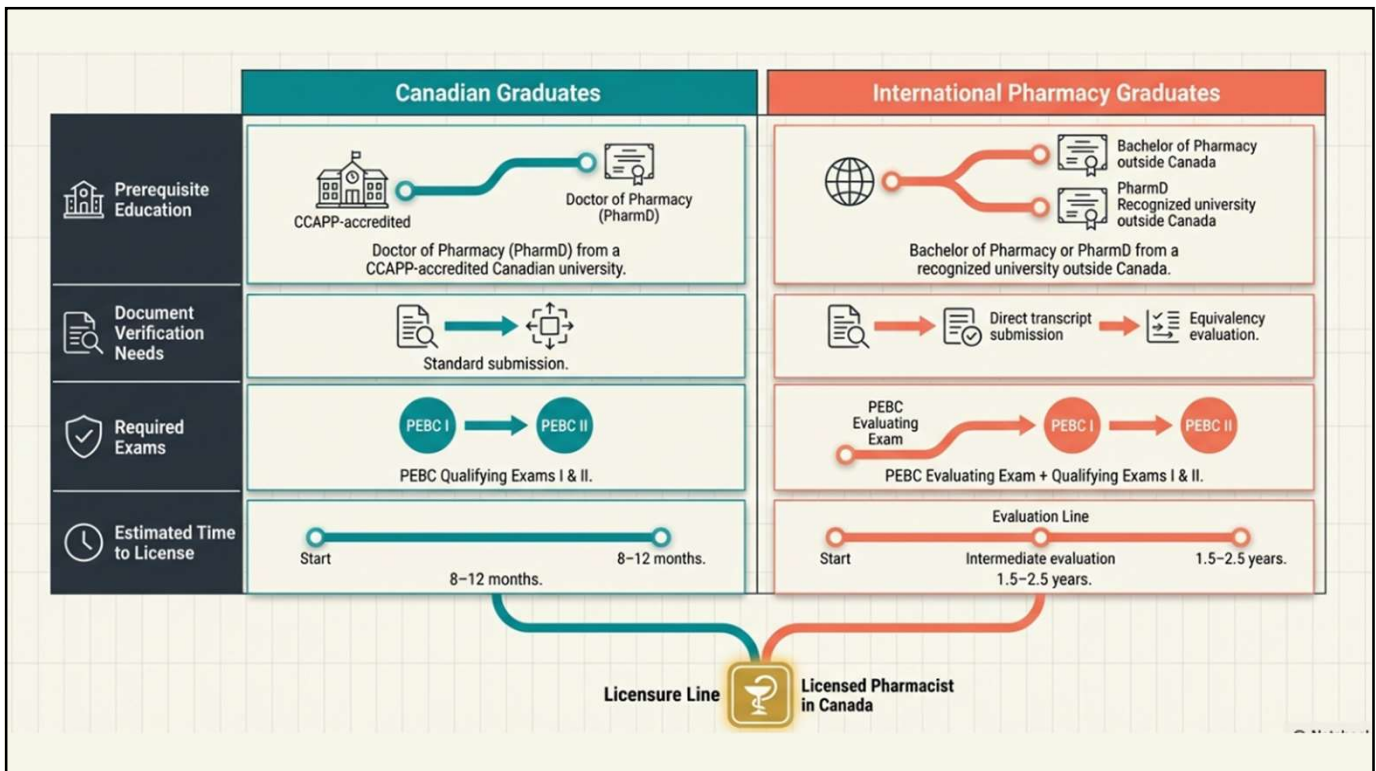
| | Canadian Graduates | International Pharmacy Graduates |
|---|---|---|
| Prerequisite Education | CCAPP-accredited<br>Doctor of Pharmacy (PharmD)<br>Doctor of Pharmacy (PharmD) from a CCAPP-accredited Canadian university. | Bachelor of Pharmacy outside Canada<br>PharmD Recognized university outside Canada<br>Bachelor of Pharmacy or PharmD from a recognized university outside Canada. |
| Document Verification Needs | Standard submission. | Direct transcript submission<br>Equivalency evaluation. |
| Required Exams | PEBC I<br>PEBC II<br>PEBC Qualifying Exams I & II. | PEBC Evaluating Exam<br>PEBC I<br>PEBC II<br>PEBC Evaluating Exam + Qualifying Exams I & II. |
| Estimated Time to License | Start<br>8–12 months.<br>8–12 months. | Evaluation Line<br>Start<br>Intermediate evaluation<br>1.5–2.5 years.<br>1.5–2.5 years. |

Licensure Line

Licensed Pharmacist in Canada

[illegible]